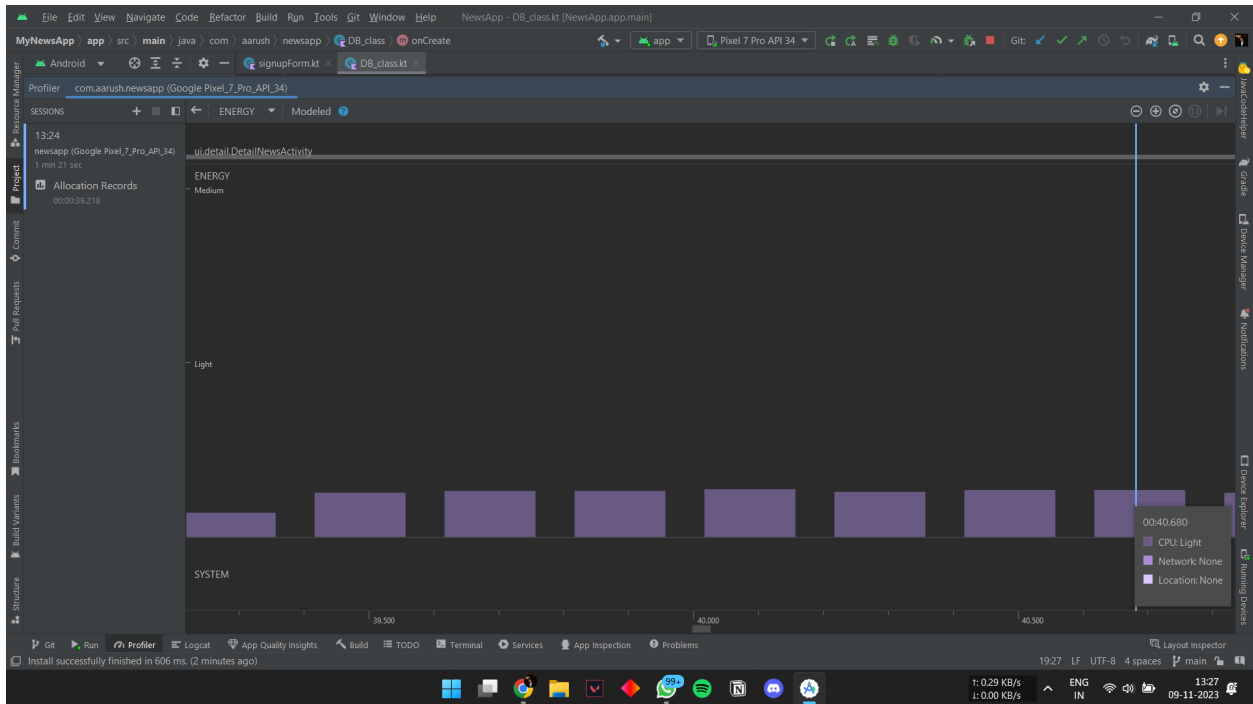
File Edit View Navigate Code Refactor Build Run Tools Git Window Help NewsApp - DB_class.kt [NewsApp.app.main]

MyNewsApp 〉 app 〉 src 〉 main 〉 java 〉 com 〉 aarush 〉 newsapp 〉 DB_class 〉 onCreate

app Pixel 7 Pro API 34 Git:

Android signupForm.kt × DB_class.kt ×

Resource Manager Project Commit Pull Requests Bookmarks Build Variants Structure

Profiler com.aarush.newsapp (Google Pixel_7_Pro_API_34)

SESSIONS ENERGY Modeled

13:24
newsapp (Google Pixel_7_Pro_API_34)
1 min 21 sec

Allocation Records
00:00:39.218

ui.detail.DetailNewsActivity

ENERGY
Medium

Light

SYSTEM

39.500 40.000 40.500

00:40.680
CPU: Light
Network: None
Location: None

JavaCodeHelper Gradle Device Manager Notifications Device Explorer Running Devices

Git Run Profiler Logcat App Quality Insights Build TODO Terminal Services App Inspection Problems Layout Inspector

Install successfully finished in 606 ms. (2 minutes ago)

19:27 LF UTF-8 4 spaces main

99+

↑: 0.29 KB/s
↓: 0.00 KB/s

ENG IN

13:27
09-11-2023